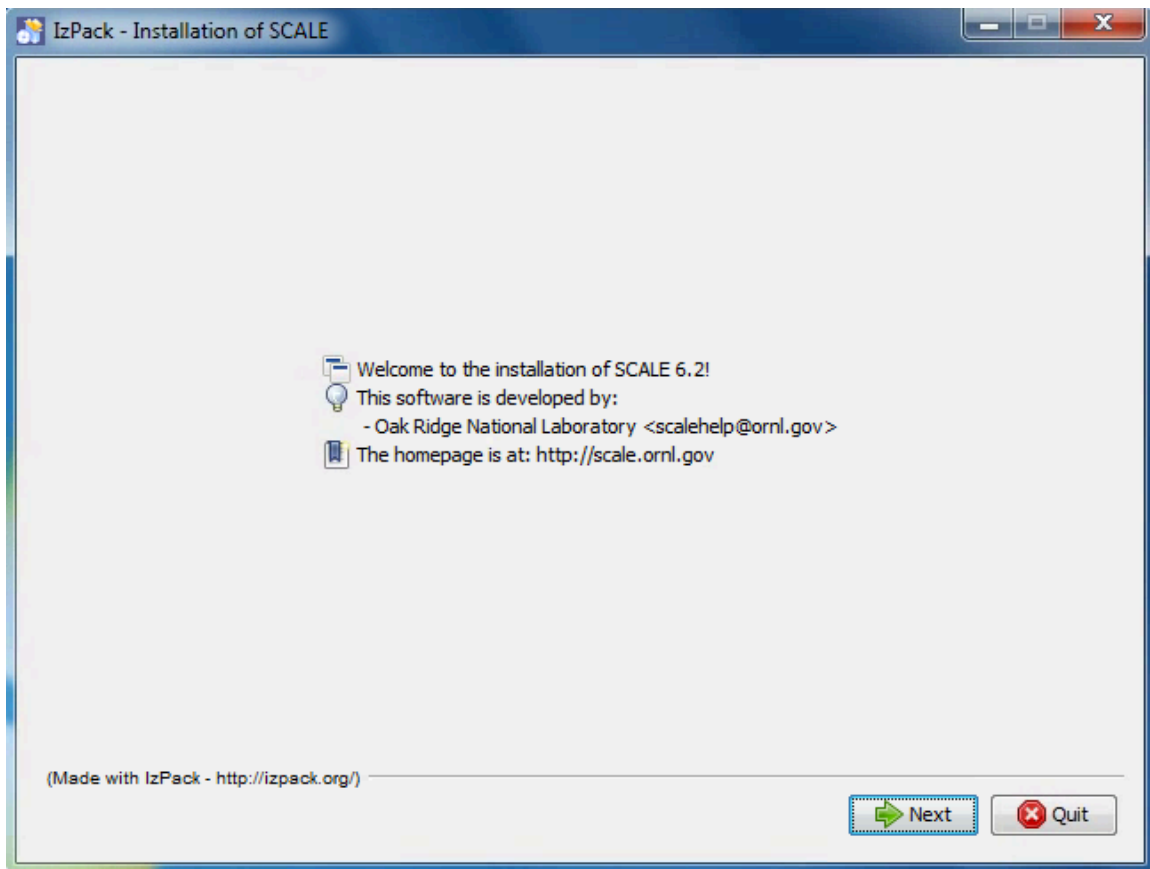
IzPack - Installation of SCALE

Welcome to the installation of SCALE 6.2!
This software is developed by:
- Oak Ridge National Laboratory <scalehelp@ornl.gov>
The homepage is at: http://scale.ornl.gov

(Made with IzPack - http://izpack.org/)

Next
Quit